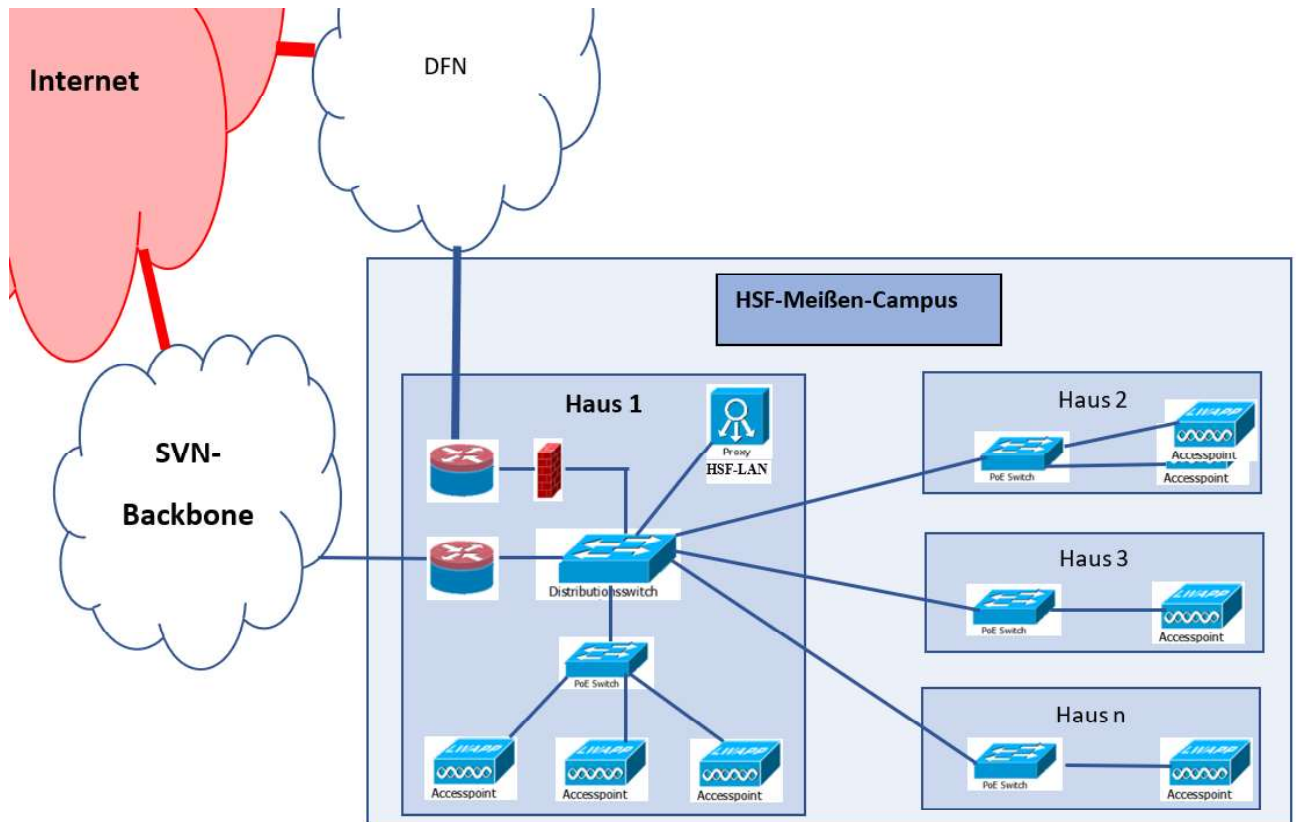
Internet

DFN

HSF-Meißen-Campus

SVN-Backbone

Haus 1

Proxy
HSF-LAN

Distributionsswitch

PoE Switch

LWAPP
Accesspoint

LWAPP
Accesspoint

LWAPP
Accesspoint

Haus 2

PoE Switch

LWAPP
Accesspoint

Accesspoint

Haus 3

PoE Switch

LWAPP
Accesspoint

Haus n

PoE Switch

LWAPP
Accesspoint